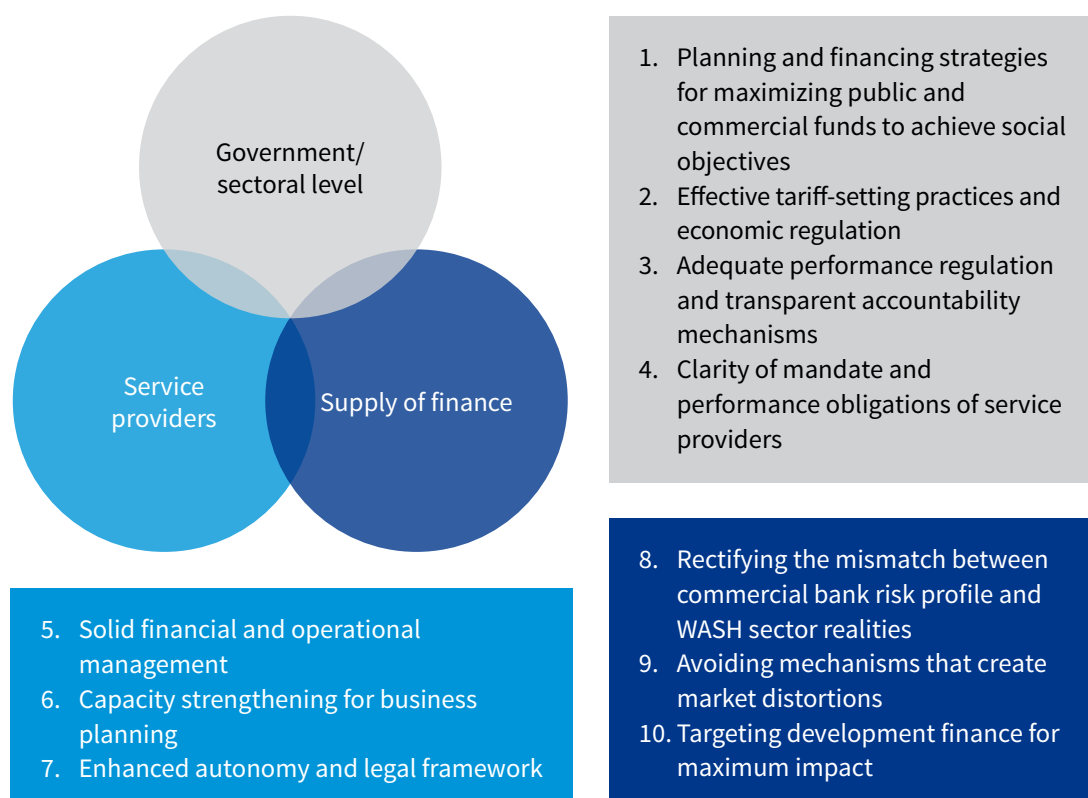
Government/ sectoral level

Service providers

Supply of finance

1. Planning and financing strategies for maximizing public and commercial funds to achieve social objectives
2. Effective tariff-setting practices and economic regulation
3. Adequate performance regulation and transparent accountability mechanisms
4. Clarity of mandate and performance obligations of service providers

5. Solid financial and operational management
6. Capacity strengthening for business planning
7. Enhanced autonomy and legal framework

8. Rectifying the mismatch between commercial bank risk profile and WASH sector realities
9. Avoiding mechanisms that create market distortions
10. Targeting development finance for maximum impact